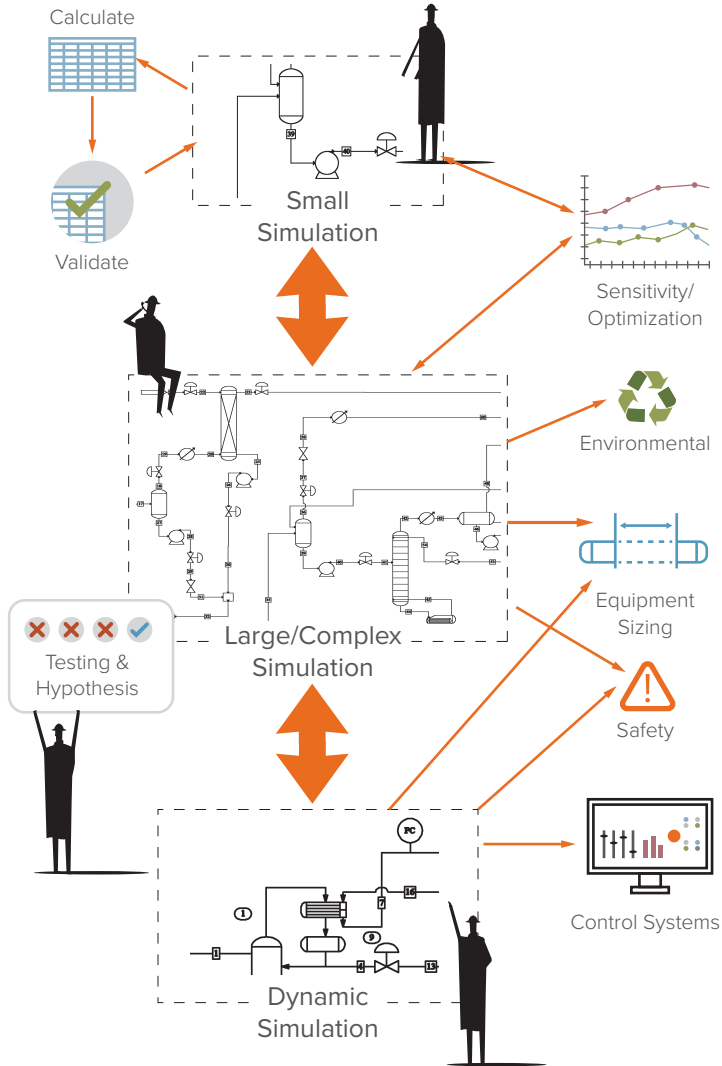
Calculate

Validate

39

40

Small Simulation

Sensitivity/ Optimization

Environmental

Equipment Sizing

Safety

Large/Complex Simulation

Testing & Hypothesis

FC

1

16

7

9

1

4

13

Dynamic Simulation

Control Systems